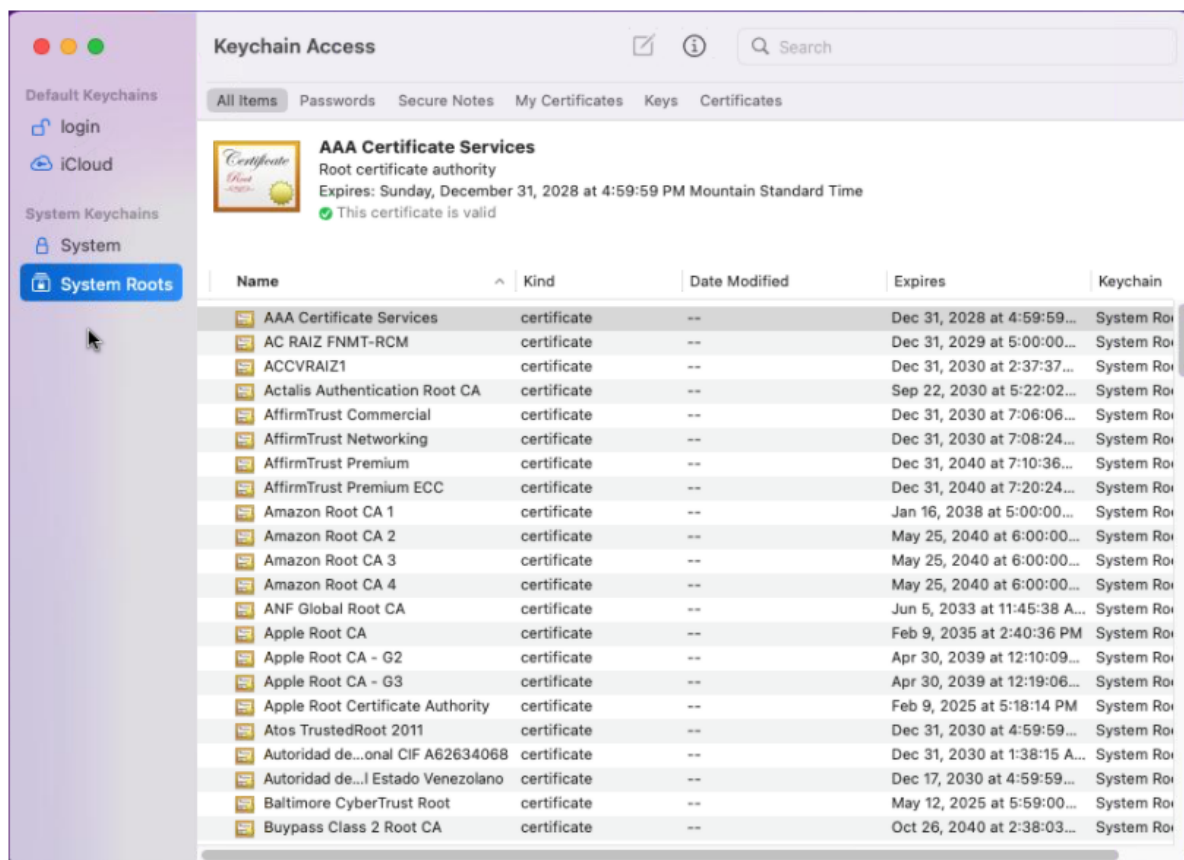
Default Keychains
login
iCloud
System Keychains
System
System Roots

Keychain Access
Search

All Items Passwords Secure Notes My Certificates Keys Certificates

Certificate Root
AAA Certificate Services
Root certificate authority
Expires: Sunday, December 31, 2028 at 4:59:59 PM Mountain Standard Time
This certificate is valid

| Name | Kind | Date Modified | Expires | Keychain |
|---|---|---|---|---|
| AAA Certificate Services | certificate | -- | Dec 31, 2028 at 4:59:59... | System Ro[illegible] |
| AC RAIZ FNMT-RCM | certificate | -- | Dec 31, 2029 at 5:00:00... | System Ro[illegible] |
| ACCVRAIZ1 | certificate | -- | Dec 31, 2030 at 2:37:37... | System Ro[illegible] |
| Actalis Authentication Root CA | certificate | -- | Sep 22, 2030 at 5:22:02... | System Ro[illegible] |
| AffirmTrust Commercial | certificate | -- | Dec 31, 2030 at 7:06:06... | System Ro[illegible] |
| AffirmTrust Networking | certificate | -- | Dec 31, 2030 at 7:08:24... | System Ro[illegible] |
| AffirmTrust Premium | certificate | -- | Dec 31, 2040 at 7:10:36... | System Ro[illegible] |
| AffirmTrust Premium ECC | certificate | -- | Dec 31, 2040 at 7:20:24... | System Ro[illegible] |
| Amazon Root CA 1 | certificate | -- | Jan 16, 2038 at 5:00:00... | System Ro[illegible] |
| Amazon Root CA 2 | certificate | -- | May 25, 2040 at 6:00:00... | System Ro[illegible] |
| Amazon Root CA 3 | certificate | -- | May 25, 2040 at 6:00:00... | System Ro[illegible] |
| Amazon Root CA 4 | certificate | -- | May 25, 2040 at 6:00:00... | System Ro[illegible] |
| ANF Global Root CA | certificate | -- | Jun 5, 2033 at 11:45:38 A... | System Ro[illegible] |
| Apple Root CA | certificate | -- | Feb 9, 2035 at 2:40:36 PM | System Ro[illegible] |
| Apple Root CA - G2 | certificate | -- | Apr 30, 2039 at 12:10:09... | System Ro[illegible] |
| Apple Root CA - G3 | certificate | -- | Apr 30, 2039 at 12:19:06... | System Ro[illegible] |
| Apple Root Certificate Authority | certificate | -- | Feb 9, 2025 at 5:18:14 PM | System Ro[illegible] |
| Atos TrustedRoot 2011 | certificate | -- | Dec 31, 2030 at 4:59:59... | System Ro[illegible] |
| Autoridad de...onal CIF A62634068 | certificate | -- | Dec 31, 2030 at 1:38:15 A... | System Ro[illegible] |
| Autoridad de...l Estado Venezolano | certificate | -- | Dec 17, 2030 at 4:59:59... | System Ro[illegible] |
| Baltimore CyberTrust Root | certificate | -- | May 12, 2025 at 5:59:00... | System Ro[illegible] |
| Buypass Class 2 Root CA | certificate | -- | Oct 26, 2040 at 2:38:03... | System Ro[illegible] |